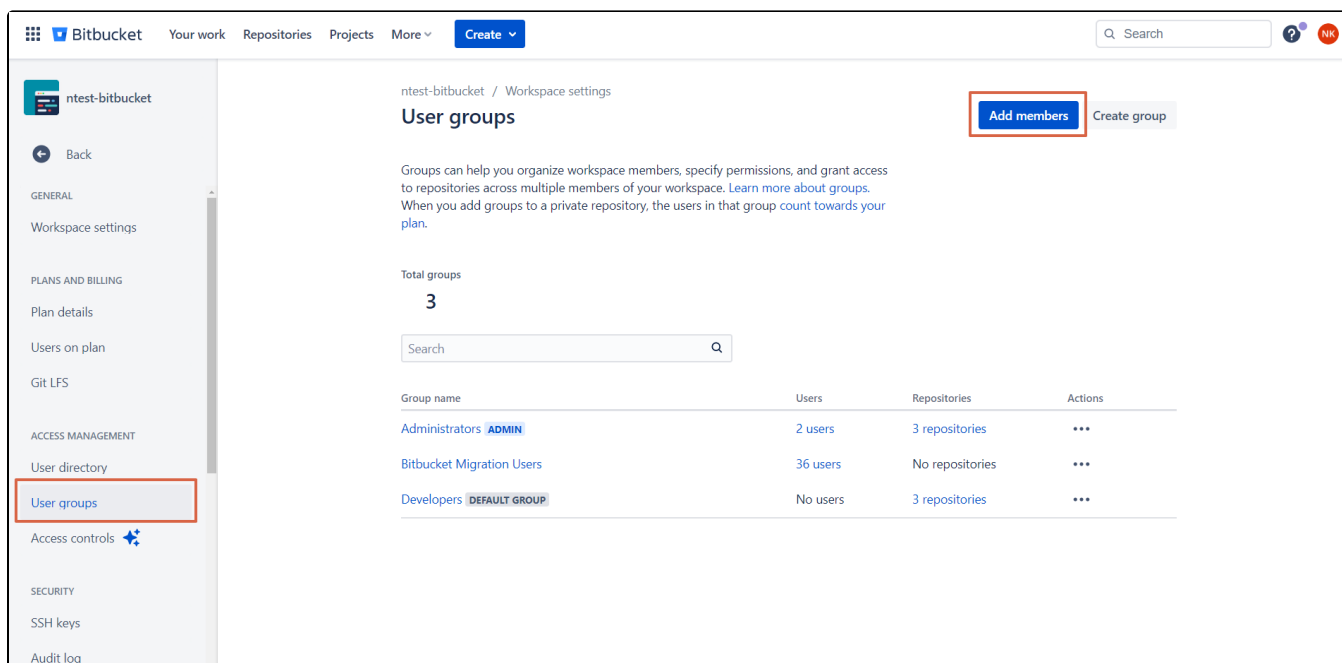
Bitbucket Your work Repositories Projects More Create

Search

NK

ntest-bitbucket

Back

GENERAL

Workspace settings

PLANS AND BILLING

Plan details

Users on plan

Git LFS

ACCESS MANAGEMENT

User directory

User groups

Access controls

SECURITY

SSH keys

Audit log

ntest-bitbucket / Workspace settings

User groups

Add members Create group

Groups can help you organize workspace members, specify permissions, and grant access to repositories across multiple members of your workspace. Learn more about groups. When you add groups to a private repository, the users in that group count towards your plan.

Total groups

3

Search

| Group name | Users | Repositories | Actions |
|---|---|---|---|
| Administrators ADMIN | 2 users | 3 repositories | ••• |
| Bitbucket Migration Users | 36 users | No repositories | ••• |
| Developers DEFAULT GROUP | No users | 3 repositories | ••• |